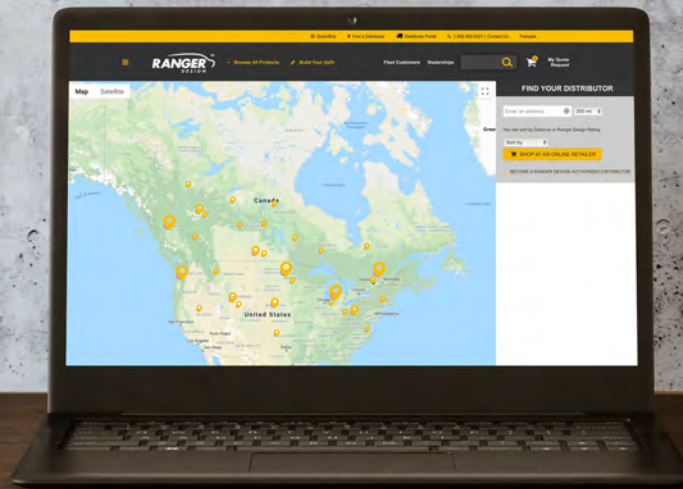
QuickShip Find a Distributor Distributor Portal 1 800 565-5321 | Contact Us Français

RANGER DESIGN

Browse All Products Build Your Upfit Fleet Customers Dealerships My Quote Request

Map Satellite

FIND YOUR DISTRIBUTOR

Enter an address 200 mi

You can sort by Distance or Ranger Design Rating

Sort by

SHOP AT AN ONLINE RETAILER

BECOME A RANGER DESIGN AUTHORIZED DISTRIBUTOR

Canada

United States

Green